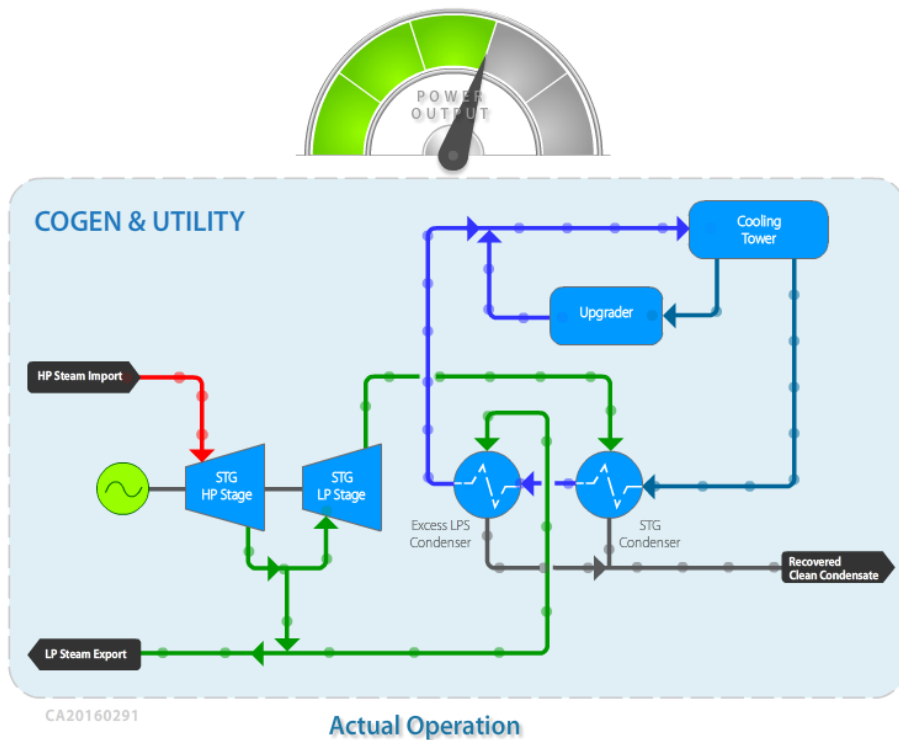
POWER OUTPUT

COGEN & UTILITY

Cooling Tower

Upgrader

HP Steam Import

STG HP Stage

STG LP Stage

Excess LPS Condenser

STG Condenser

Recovered Clean Condensate

LP Steam Export

CA20160291

Actual Operation